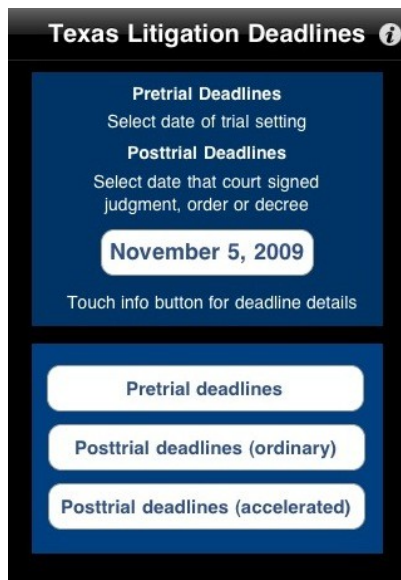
Texas Litigation Deadlines

Pretrial Deadlines
Select date of trial setting

Posttrial Deadlines
Select date that court signed judgment, order or decree

November 5, 2009

Touch info button for deadline details

Pretrial deadlines

Posttrial deadlines (ordinary)

Posttrial deadlines (accelerated)